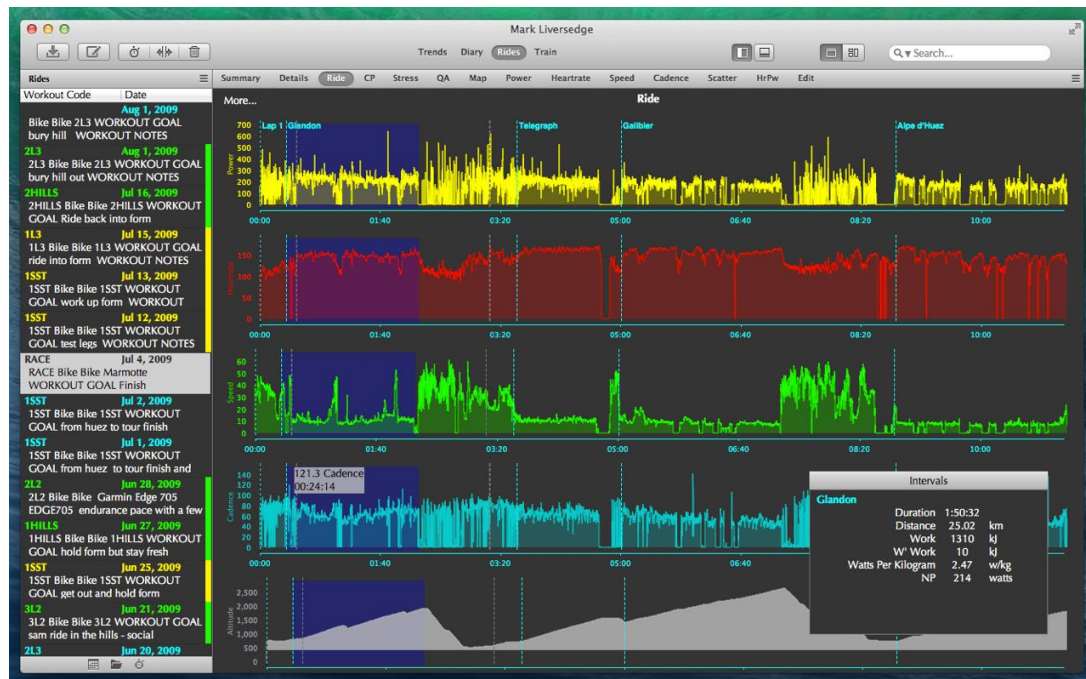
Mark Liversedge

Trends Diary Rides Train

Search...

Rides

| Workout Code | Date |
|---|---|
| | Aug 1, 2009 |

Bike Bike 2L3 WORKOUT GOAL bury hill WORKOUT NOTES

2L3 Aug 1, 2009
2L3 Bike Bike 2L3 WORKOUT GOAL bury hill out WORKOUT NOTES

2HILLS Jul 16, 2009
2HILLS Bike Bike 2HILLS WORKOUT GOAL Ride back into form

1L3 Jul 15, 2009
1L3 Bike Bike 1L3 WORKOUT GOAL ride into form WORKOUT NOTES

1SST Jul 13, 2009
1SST Bike Bike 1SST WORKOUT GOAL work up form WORKOUT

1SST Jul 12, 2009
1SST Bike Bike 1SST WORKOUT GOAL test legs WORKOUT NOTES

RACE Jul 4, 2009
RACE Bike Bike Marmotte WORKOUT GOAL Finish

1SST Jul 2, 2009
1SST Bike Bike 1SST WORKOUT GOAL from huez to tour finish

1SST Jul 1, 2009
1SST Bike Bike 1SST WORKOUT GOAL from huez to tour finish and

2L2 Jun 28, 2009
2L2 Bike Bike Garmin Edge 705 EDGE705 endurance pace with a few

1HILLS Jun 27, 2009
1HILLS Bike Bike 1HILLS WORKOUT GOAL hold form but stay fresh

1SST Jun 25, 2009
1SST Bike Bike 1SST WORKOUT GOAL get out and hold form

3L2 Jun 21, 2009
3L2 Bike Bike 3L2 WORKOUT GOAL sam ride in the hills - social

2L3 Jun 20, 2009

Summary Details Ride CP Stress QA Map Power Heartrate Speed Cadence Scatter HrPw Edit

More...

Ride

Lap 1 Glandon Telegraph Galibier Alpe d'Huez

Power 700 600 500 400 300 200 100 0

00:00 01:40 03:20 05:00 06:40 08:20 10:00

Heartrate

00:00 01:40 03:20 05:00 06:40 08:20 10:00

Speed 60 50 40 30 20 10 0

00:00 01:40 03:20 05:00 06:40 08:20 10:00

121.3 Cadence
00:24:14

Cadence 140 120 100 80 60 40 20 0

00:00 01:40 03:20 05:00 06:40

Altitude 2,500 2,000 1,500 1,000 500 0

Intervals

Glandon
Duration 1:50:32
Distance 25.02 km
Work 1310 kJ
W' Work 10 kJ
Watts Per Kilogram 2.47 w/kg
NP 214 watts